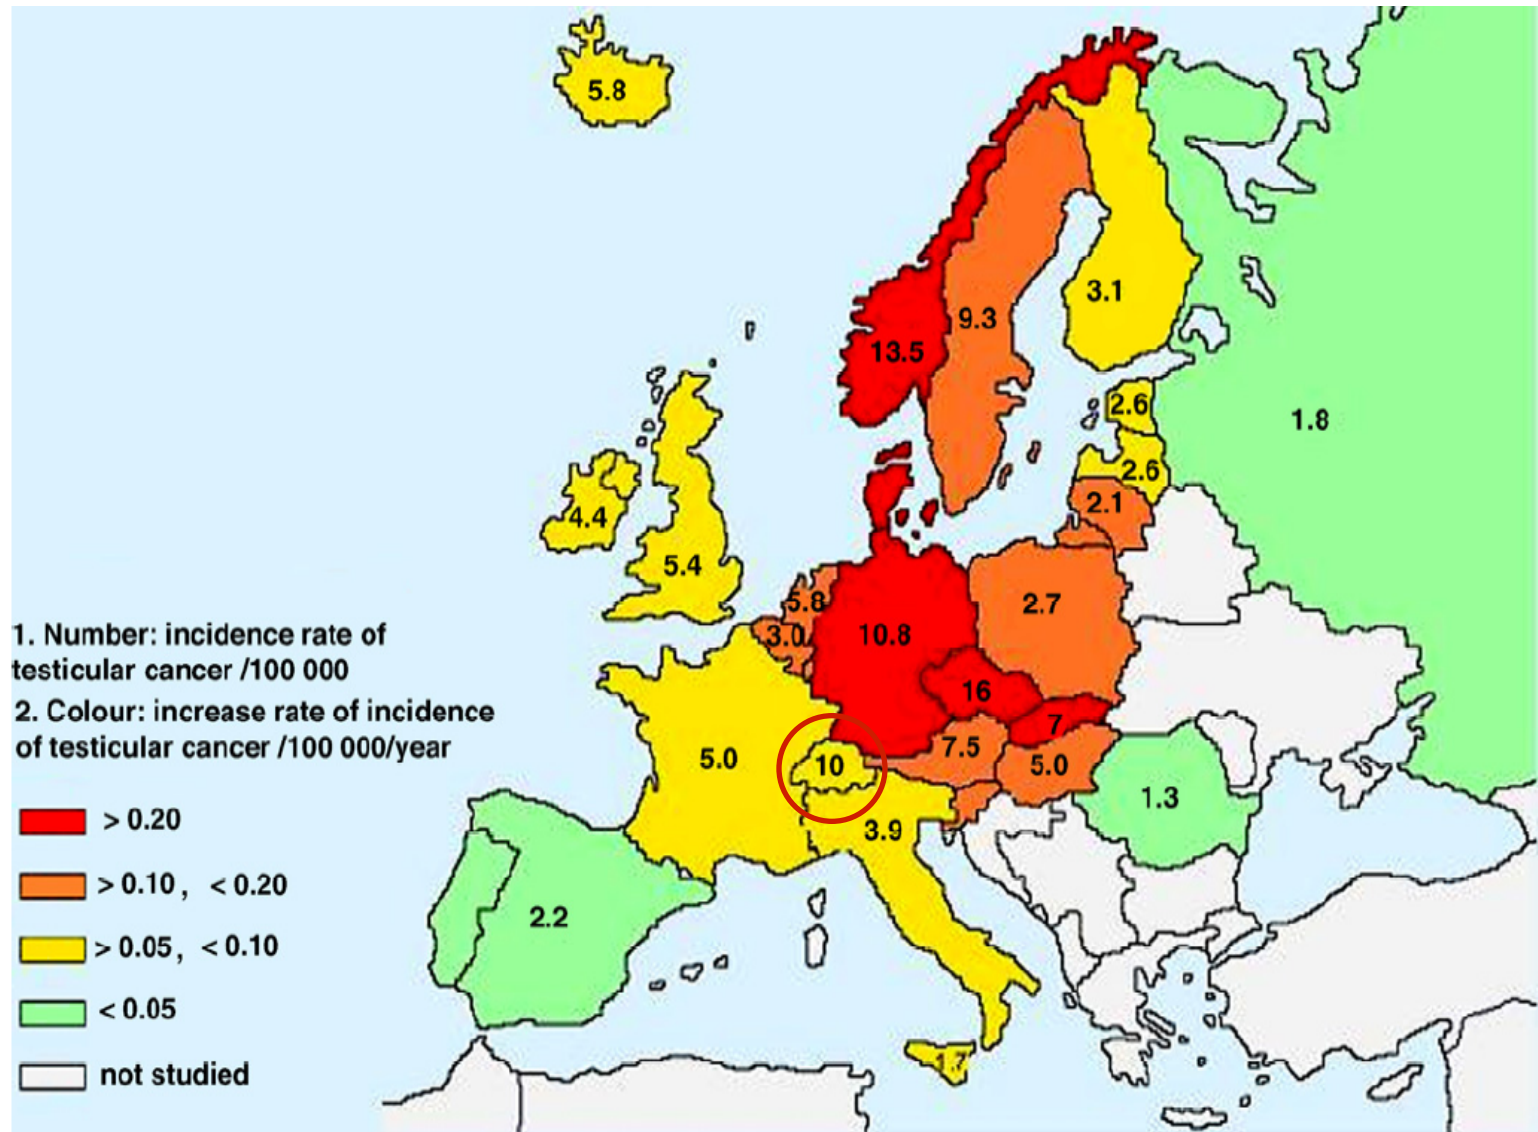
5.8

13.5

9.3

3.1

1.8

2.6

2.6

2.1

4.4

5.4

5.8

3.0

10.8

2.7

16

7

7.5

5.0

10

5.0

1.3

3.9

2.2

1.7

1. Number: incidence rate of testicular cancer /100 000

2. Colour: increase rate of incidence of testicular cancer /100 000/year

> 0.20

> 0.10 , < 0.20

> 0.05 , < 0.10

< 0.05

not studied